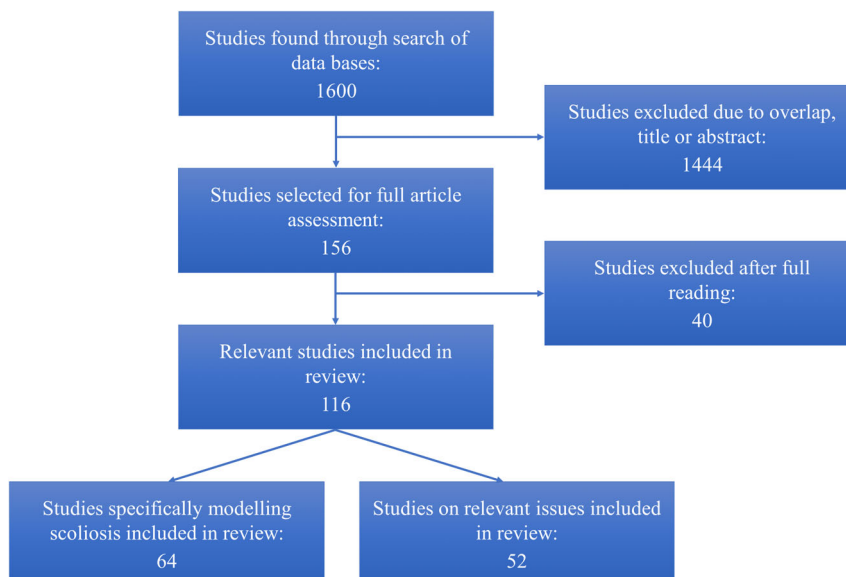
Studies found through search of data bases:
1600

Studies excluded due to overlap, title or abstract:
1444

Studies selected for full article assessment:
156

Studies excluded after full reading:
40

Relevant studies included in review:
116

Studies specifically modelling scoliosis included in review:
64

Studies on relevant issues included in review:
52